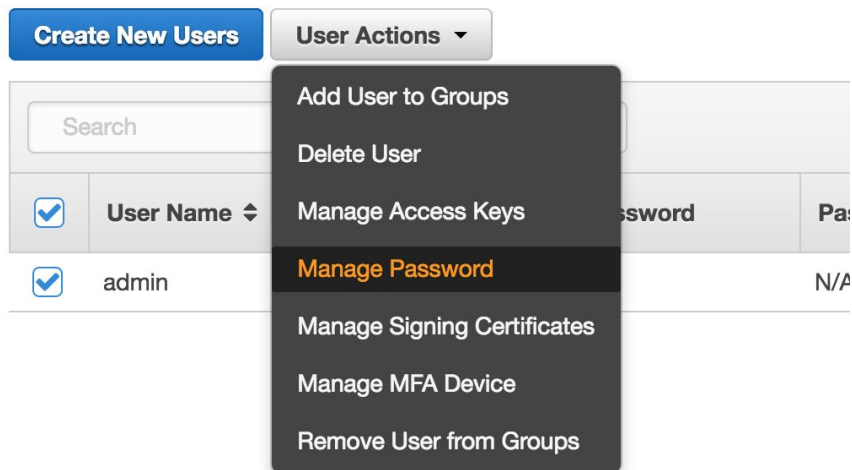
Create New Users

User Actions ▾

Search

| ☑ | User Name ⇕ | ssword | Pa |
|---|---|---|---|
| ☑ | admin | | N/A |

Add User to Groups
Delete User
Manage Access Keys
Manage Password
Manage Signing Certificates
Manage MFA Device
Remove User from Groups